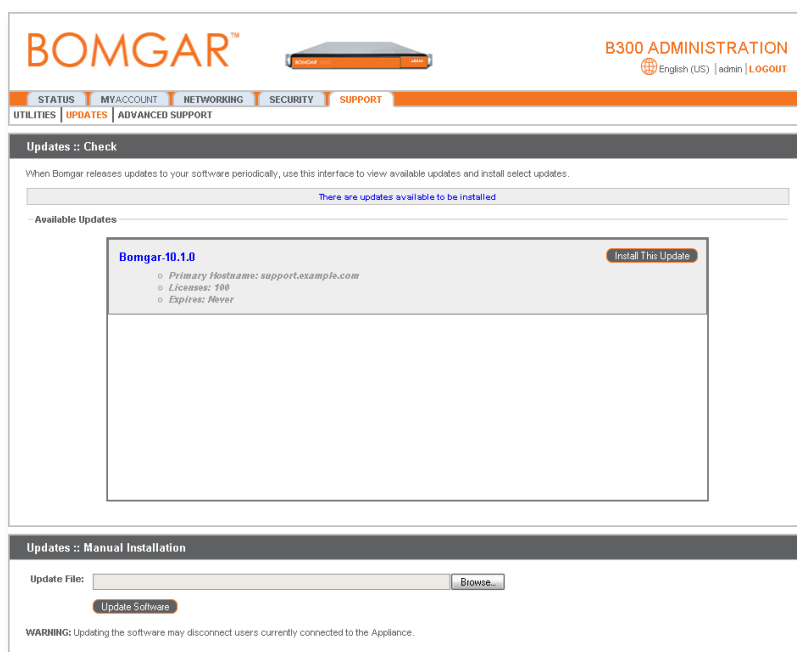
BOMGAR™

BOMGAR

B300 ADMINISTRATION

English (US) | admin | LOGOUT

STATUS | MYACCOUNT | NETWORKING | SECURITY | SUPPORT

UTILITIES | UPDATES | ADVANCED SUPPORT

Updates :: Check

When Bomgar releases updates to your software periodically, use this interface to view available updates and install select updates.

There are updates available to be installed

Available Updates

Bomgar-10.1.0

Install This Update

- Primary Hostname: support.example.com
- Licenses: 100
- Expires: Never

Updates :: Manual Installation

Update File: Browse...

Update Software

WARNING: Updating the software may disconnect users currently connected to the Appliance.